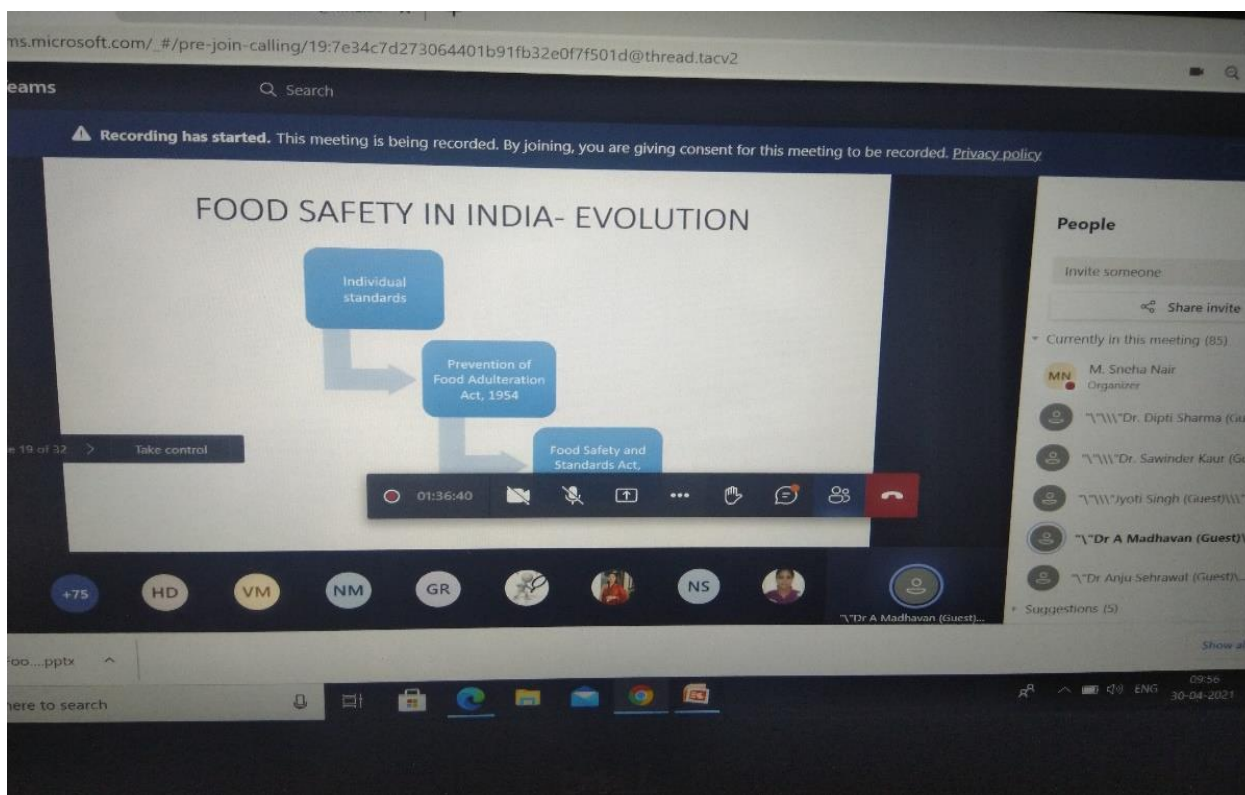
ms.microsoft.com/_#/pre-join-calling/19:7e34c7d273064401b91fb32e0f7f501d@thread.tacv2

eams

Search

Recording has started. This meeting is being recorded. By joining, you are giving consent for this meeting to be recorded. Privacy policy

FOOD SAFETY IN INDIA- EVOLUTION

Individual standards

Prevention of Food Adulteration Act, 1954

Food Safety and Standards Act,

e 19 of 32 > Take control

01:36:40

People

Invite someone

Share invite

Currently in this meeting (85)

MN M. Sneha Nair
Organizer

"\"\\\"Dr. Dipti Sharma (Gu

"\"\\\"Dr. Sawinder Kaur (G

"\"\\\"Jyoti Singh (Guest)\\\"

"\"Dr A Madhavan (Guest)\

"\"Dr Anju Sehrawat (Guest)\

Suggestions (5)

+75 HD VM NM GR NS

"\"Dr A Madhavan (Guest)...

Show al

oo....pptx ^

ere to search

ENG 09:56 30-04-2021